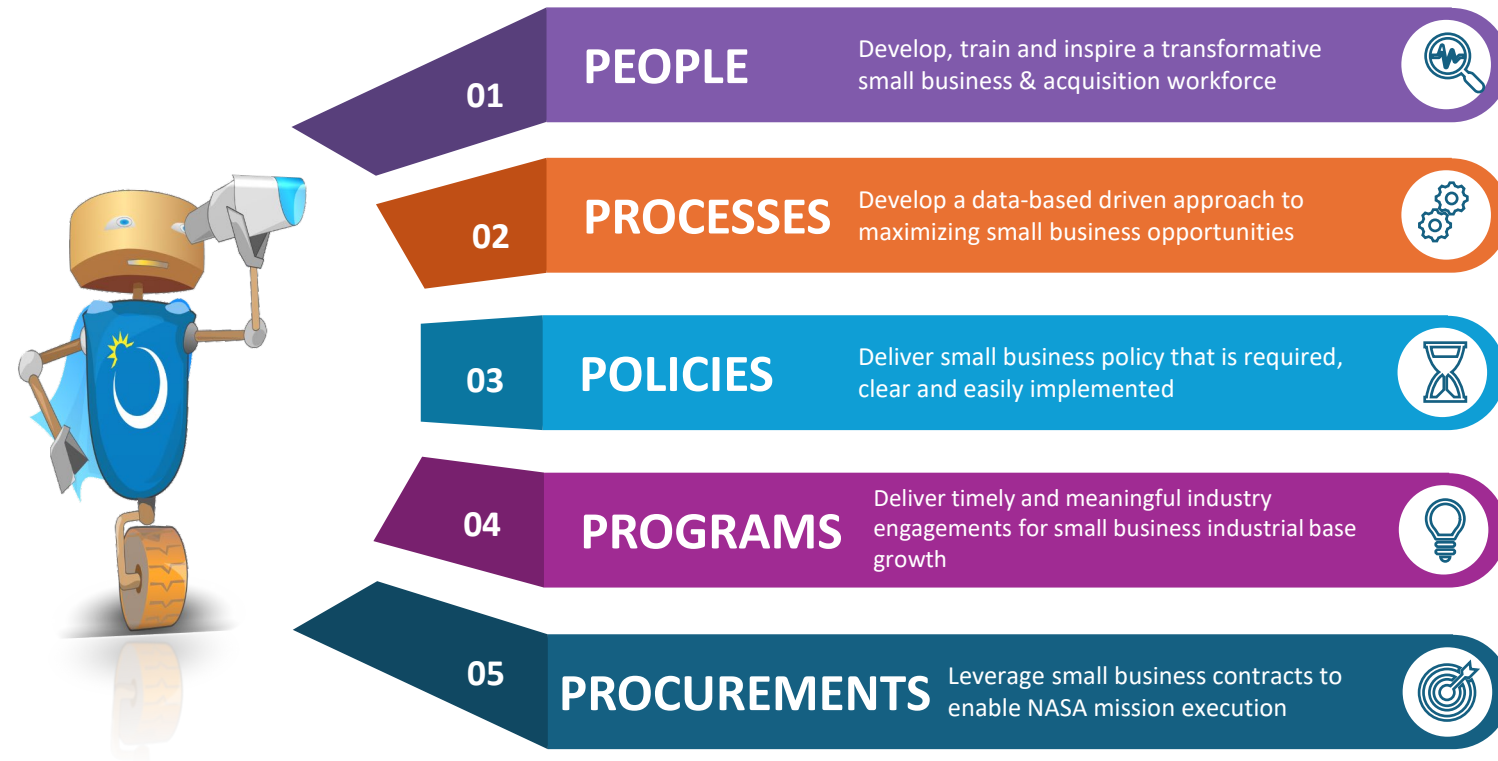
01
PEOPLE
Develop, train and inspire a transformative small business & acquisition workforce

02
PROCESSES
Develop a data-based driven approach to maximizing small business opportunities

03
POLICIES
Deliver small business policy that is required, clear and easily implemented

04
PROGRAMS
Deliver timely and meaningful industry engagements for small business industrial base growth

05
PROCUREMENTS
Leverage small business contracts to enable NASA mission execution